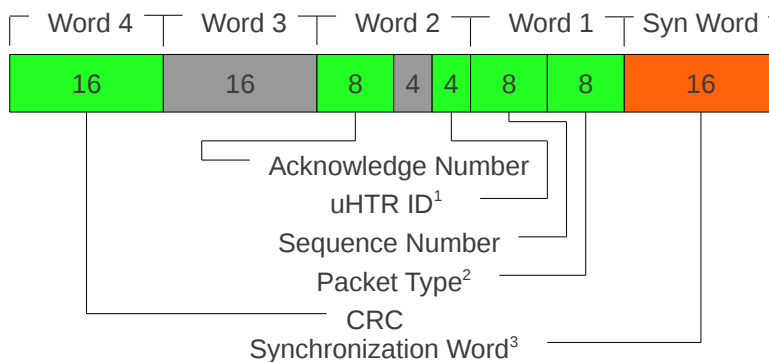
Word 4 Word 3 Word 2 Word 1 Syn Word

| 16 | 16 | 8 | 4 | 4 | 8 | 8 | 16 |
|---|---|---|---|---|---|---|---|

Acknowledge Number

uHTR ID$^1$

Sequence Number

Packet Type$^2$

CRC

Synchronization Word$^3$